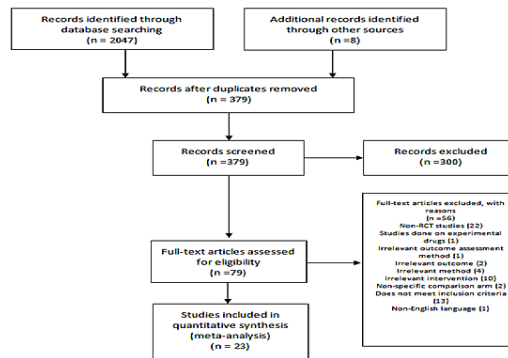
Records identified through database searching (n = 2047)

Additional records identified through other sources (n =8)

Records after duplicates removed (n = 379)

Records screened (n =379)

Records excluded (n =300)

Full-text articles excluded, with reasons (n =56)
Non-RCT studies (22)
Studies done on experimental drugs (1)
Irrelevant outcome assessment method (1)
Irrelevant outcome (2)
Irrelevant method (4)
Irrelevant intervention (10)
Non-specific comparison arm (2)
Does not meet inclusion criteria (13)
Non-English language (1)

Full-text articles assessed for eligibility (n =79)

Studies included in quantitative synthesis (meta-analysis) (n = 23)